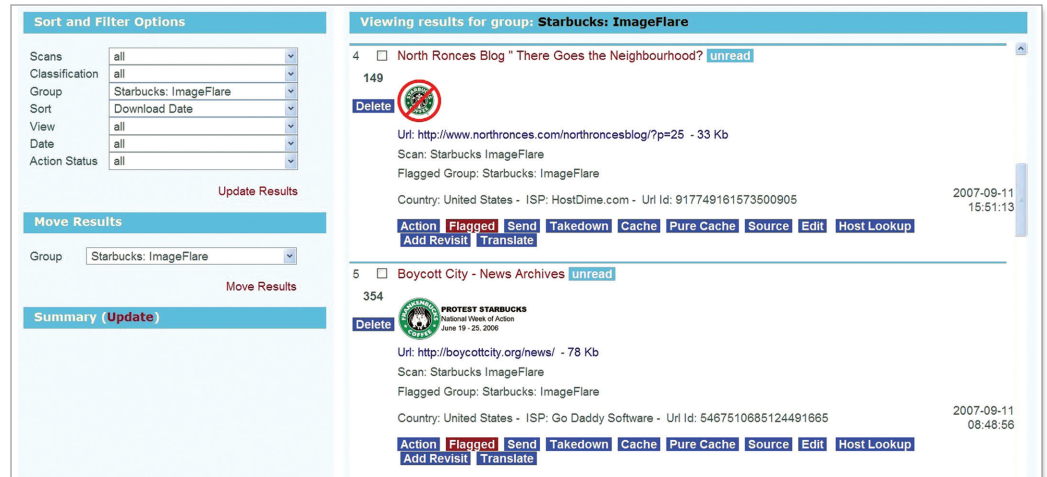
Sort and Filter Options

| | |
|---|---|
| Scans | all |
| Classification | all |
| Group | Starbucks: ImageFlare |
| Sort | Download Date |
| View | all |
| Date | all |
| Action Status | all |

Update Results

Move Results

Group Starbucks: ImageFlare

Move Results

Summary (Update)

Viewing results for group: Starbucks: ImageFlare

4 North Ronces Blog " There Goes the Neighbourhood? unread

149

Delete

Url: http://www.northronces.com/northroncesblog/?p=25 - 33 Kb

Scan: Starbucks ImageFlare

Flagged Group: Starbucks: ImageFlare

Country: United States - ISP: HostDime.com - Url Id: 917749161573500905

2007-09-11 15:51:13

Action Flagged Send Takedown Cache Pure Cache Source Edit Host Lookup Add Revisit Translate

5 Boycott City - News Archives unread

354

Delete

PROTEST STARBUCKS National Week of Action June 19 - 25, 2006

FRANKENBUCKS COFFEE

Url: http://boycottcity.org/news/ - 78 Kb

Scan: Starbucks ImageFlare

Flagged Group: Starbucks: ImageFlare

Country: United States - ISP: Go Daddy Software - Url Id: 5467510685124491665

2007-09-11 08:48:56

Action Flagged Send Takedown Cache Pure Cache Source Edit Host Lookup Add Revisit Translate